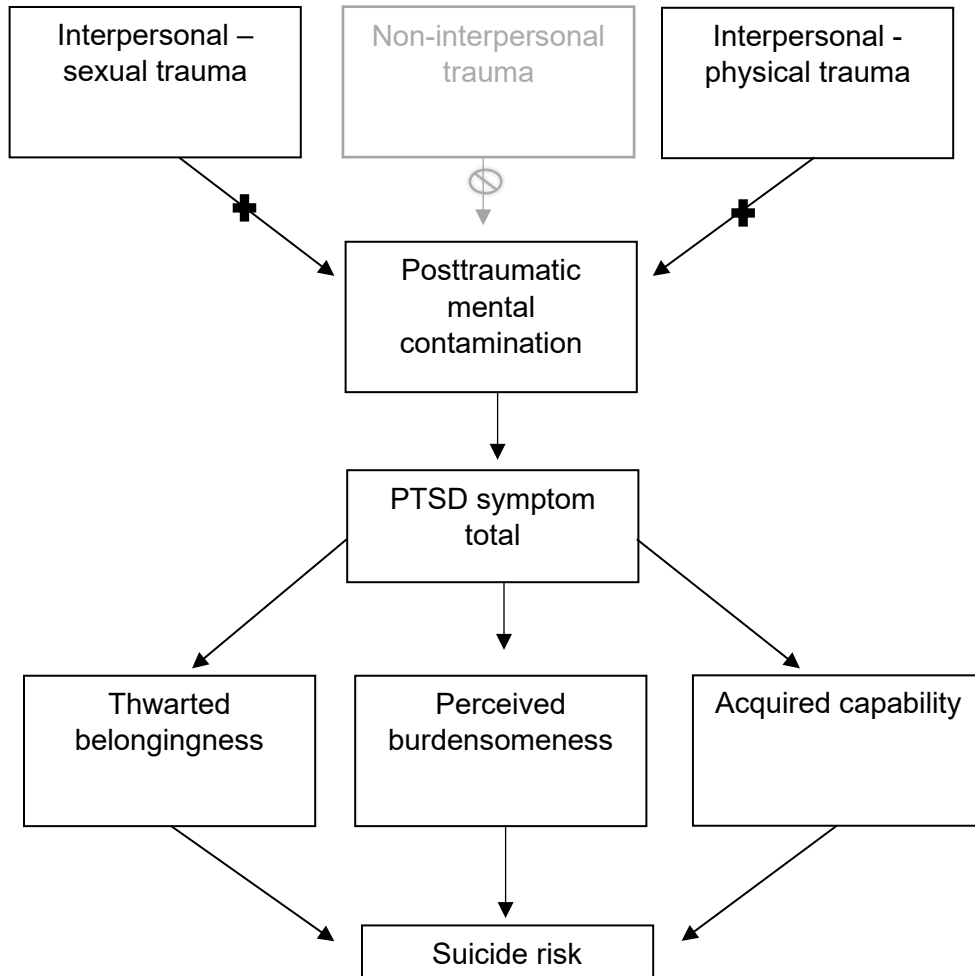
Interpersonal – sexual trauma

Non-interpersonal trauma

Interpersonal - physical trauma

Posttraumatic mental contamination

PTSD symptom total

Thwarted belongingness

Perceived burdensomeness

Acquired capability

Suicide risk